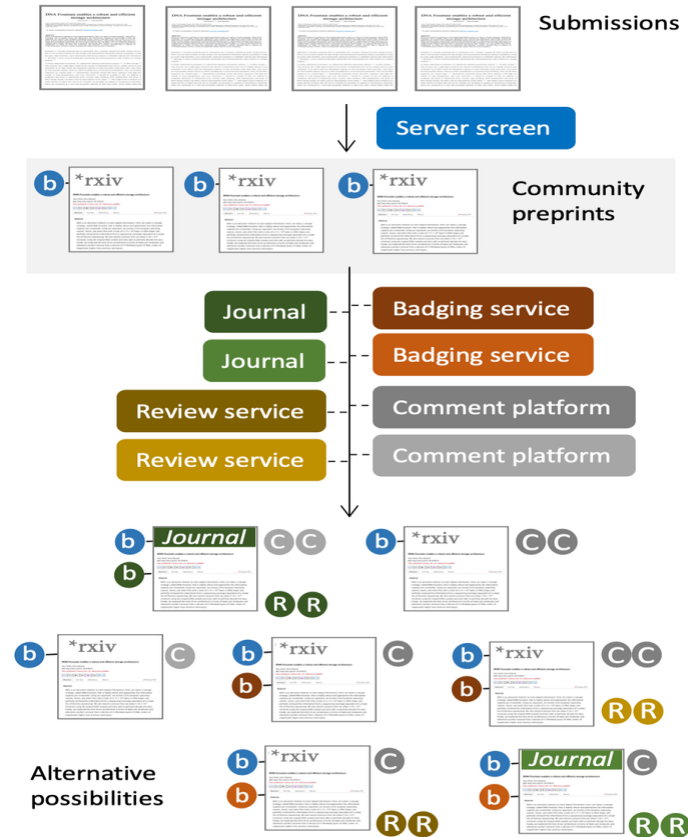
Submissions

Server screen

b *rxiv b *rxiv b *rxiv

Community preprints

Journal

Badging service

Journal

Badging service

Review service

Comment platform

Review service

Comment platform

b Journal C C
b
R R

b *rxiv C C

b *rxiv C

b *rxiv C
b

b *rxiv C C
b
R R

Alternative possibilities

b *rxiv C
b
R R

b Journal C
b
R R